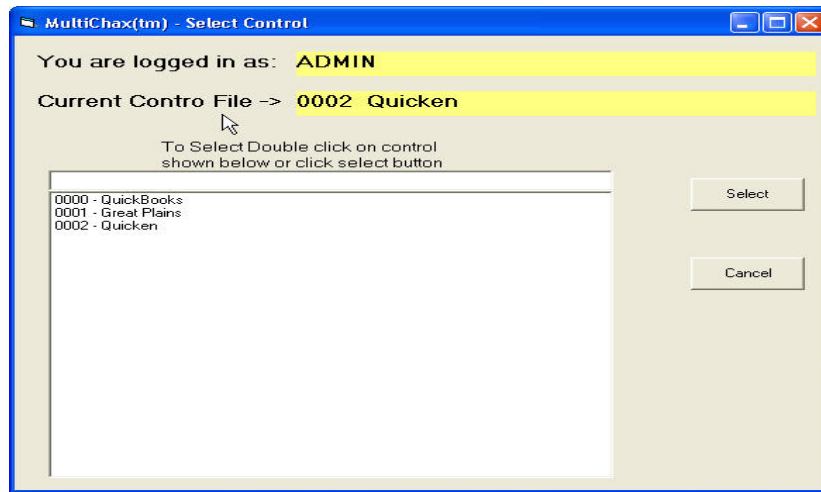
MultiChax(tm) - Select Control

You are logged in as: ADMIN

Current Contro File -> 0002 Quicken

To Select Double click on control shown below or click select button

0000 - QuickBooks
0001 - Great Plains
0002 - Quicken

Select

Cancel